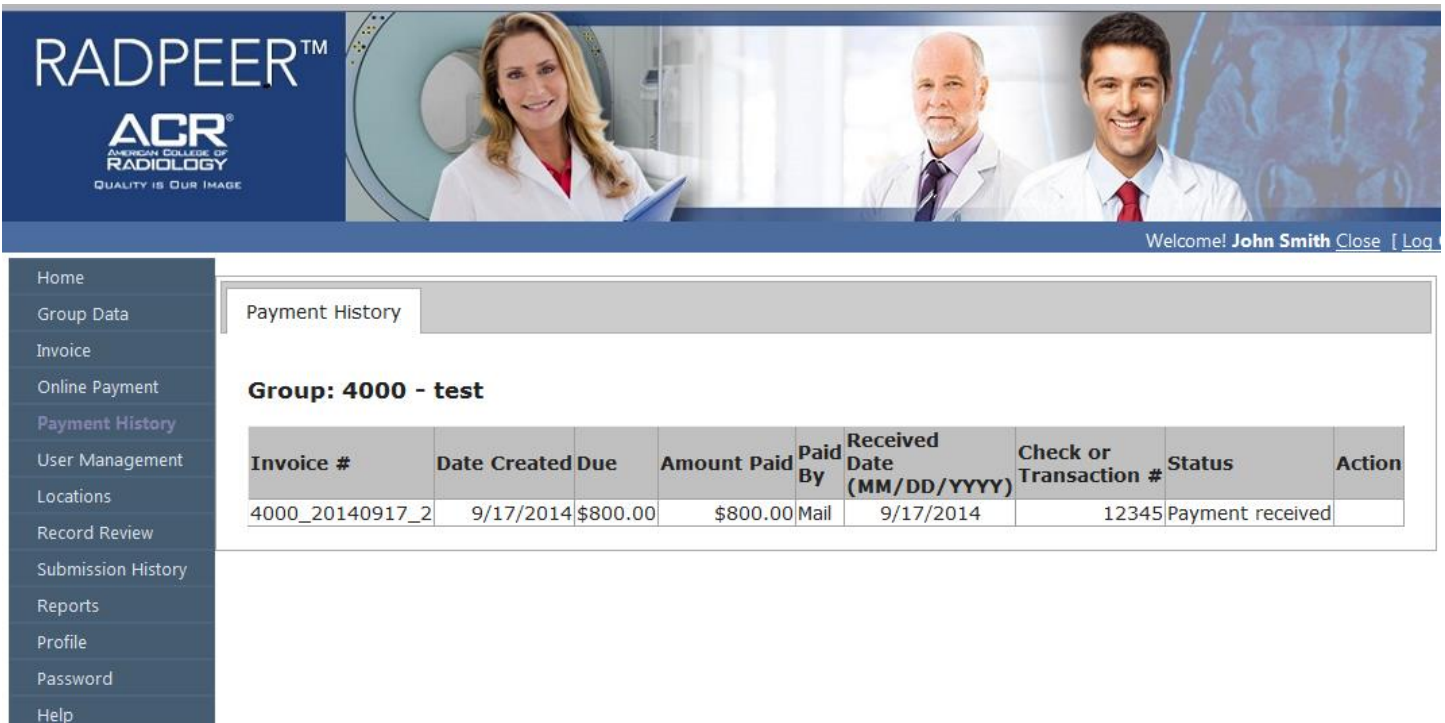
RADPEER™

ACR®
AMERICAN COLLEGE OF RADIOLOGY
QUALITY IS OUR IMAGE

Welcome! **John Smith** Close [ Log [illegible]

Home
Group Data
Invoice
Online Payment
Payment History
User Management
Locations
Record Review
Submission History
Reports
Profile
Password
Help

Payment History

Group: 4000 - test

| Invoice # | Date Created | Due | Amount Paid | Paid By | Received Date (MM/DD/YYYY) | Check or Transaction # | Status | Action |
|---|---|---|---|---|---|---|---|---|
| 4000_20140917_2 | 9/17/2014 | \$800.00 | \$800.00 | Mail | 9/17/2014 | 12345 | Payment received | |